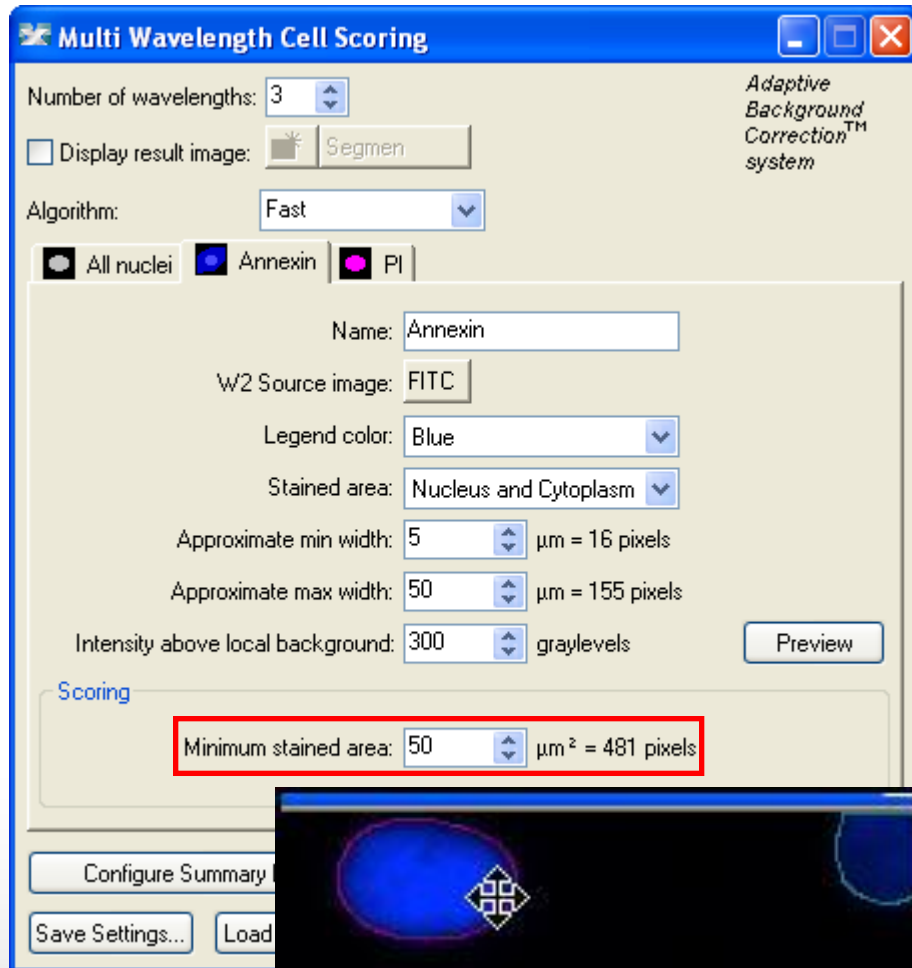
Multi Wavelength Cell Scoring

Number of wavelengths: 3

Adaptive Background Correction™ system

Display result image: Segmen

Algorithm: Fast

All nuclei
Annexin
PI

Name: Annexin

W2 Source image: FITC

Legend color: Blue

Stained area: Nucleus and Cytoplasm

Approximate min width: 5 µm = 16 pixels

Approximate max width: 50 µm = 155 pixels

Intensity above local background: 300 graylevels

Preview

Scoring

Minimum stained area: 50 µm² = 481 pixels

Configure Summary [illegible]

Save Settings...

Load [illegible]